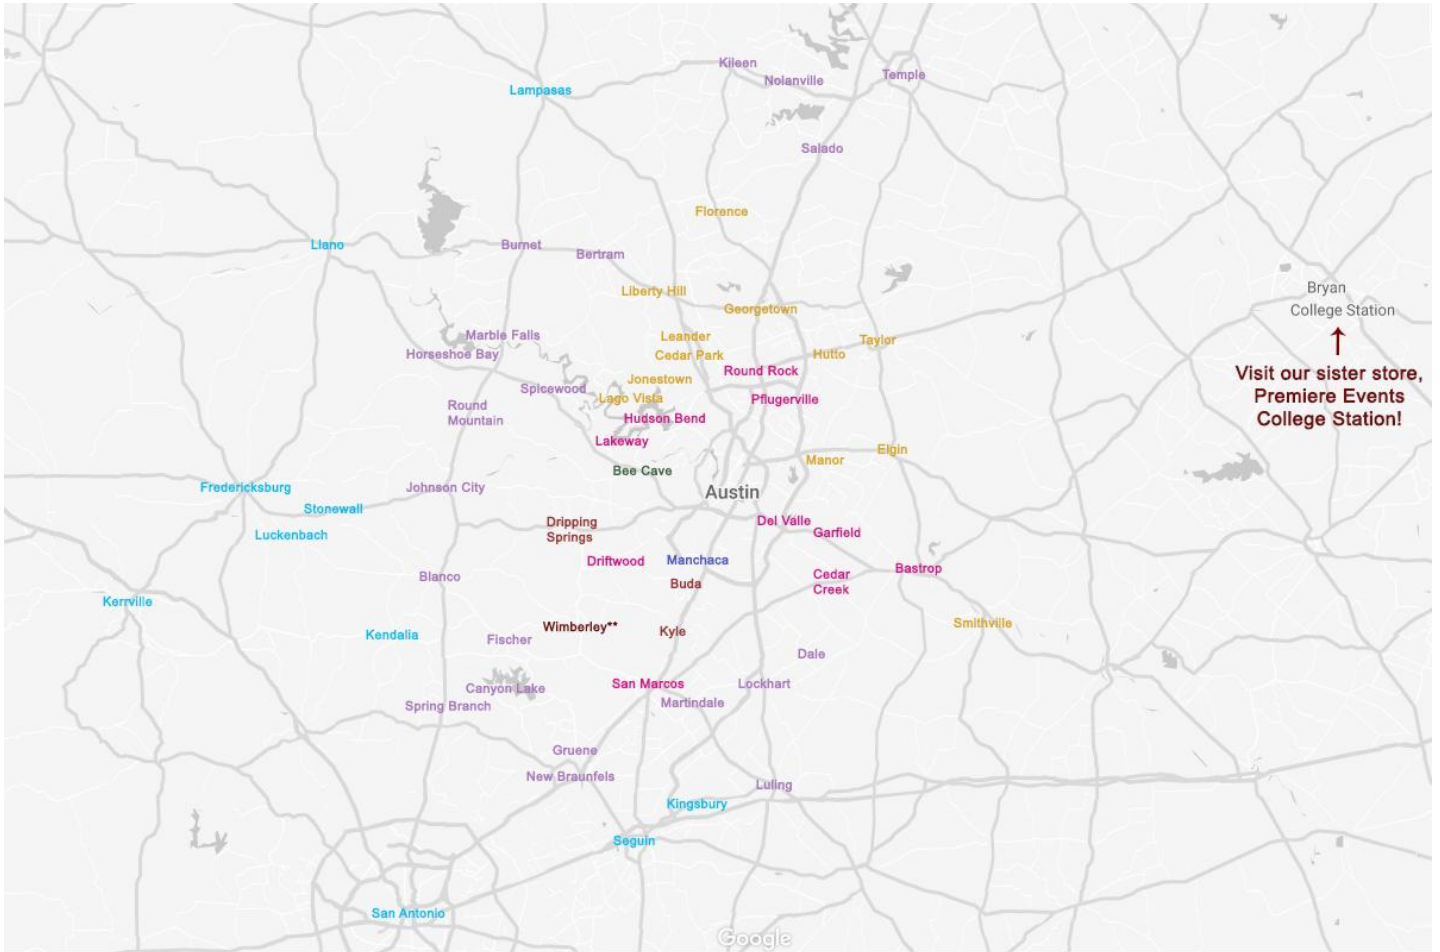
Kileen
Nolanville
Temple
Lampasas
Salado
Florence
Llano
Burnet
Bertram
Liberty Hill
Georgetown
Bryan
College Station
Visit our sister store, Premiere Events College Station!
Marble Falls
Leander
Taylor
Horseshoe Bay
Cedar Park
Hutto
Jonestown
Round Rock
Spicewood
Lago Vista
Pflugerville
Round Mountain
Hudson Bend
Lakeway
Elgin
Bee Cave
Manor
Fredericksburg
Johnson City
Austin
Stonewall
Dripping Springs
Del Valle
Luckenbach
Garfield
Driftwood
Manchaca
Bastrop
Blanco
Buda
Cedar Creek
Kerrville
Kendalia
Fischer
Wimberley**
Kyle
Smithville
Dale
Canyon Lake
San Marcos
Lockhart
Spring Branch
Martindale
Gruene
New Braunfels
Luling
Kingsbury
Seguin
San Antonio
Google